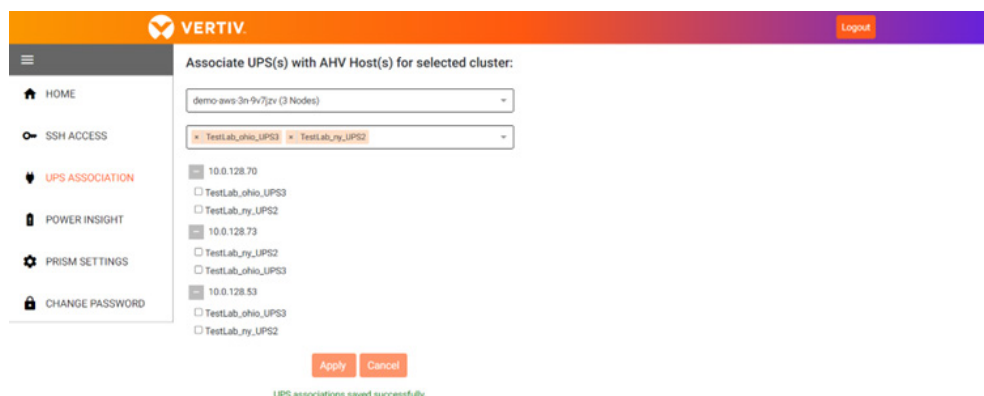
VERTIV.

Logout

HOME

SSH ACCESS

UPS ASSOCIATION

POWER INSIGHT

PRISM SETTINGS

CHANGE PASSWORD

Associate UPS(s) with AHV Host(s) for selected cluster:

demo-aws-3n-9v7jzv (3 Nodes)

× TestLab_ohio_UPS3 × TestLab_ny_UPS2

10.0.128.70

TestLab_ohio_UPS3

TestLab_ny_UPS2

10.0.128.73

TestLab_ny_UPS2

TestLab_ohio_UPS3

10.0.128.53

TestLab_ohio_UPS3

TestLab_ny_UPS2

Apply Cancel

UPS associations saved successfully